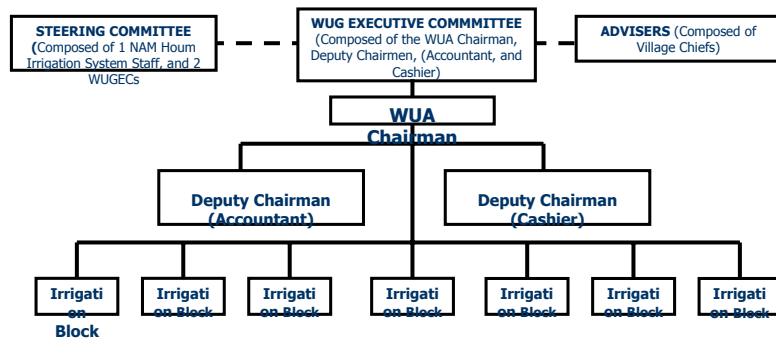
STEERING COMMITTEE (Composed of 1 NAM Houm Irrigation System Staff, and 2 WUGECs

WUG EXECUTIVE COMMMITTEE (Composed of the WUA Chairman, Deputy Chairmen, (Accountant, and Cashier)

ADVISERS (Composed of Village Chiefs)

WUA Chairman

Deputy Chairman (Accountant)

Deputy Chairman (Cashier)

Irrigation Block

Irrigation Block

Irrigation Block

Irrigation Block

Irrigation Block

Irrigation Block

Irrigation Block